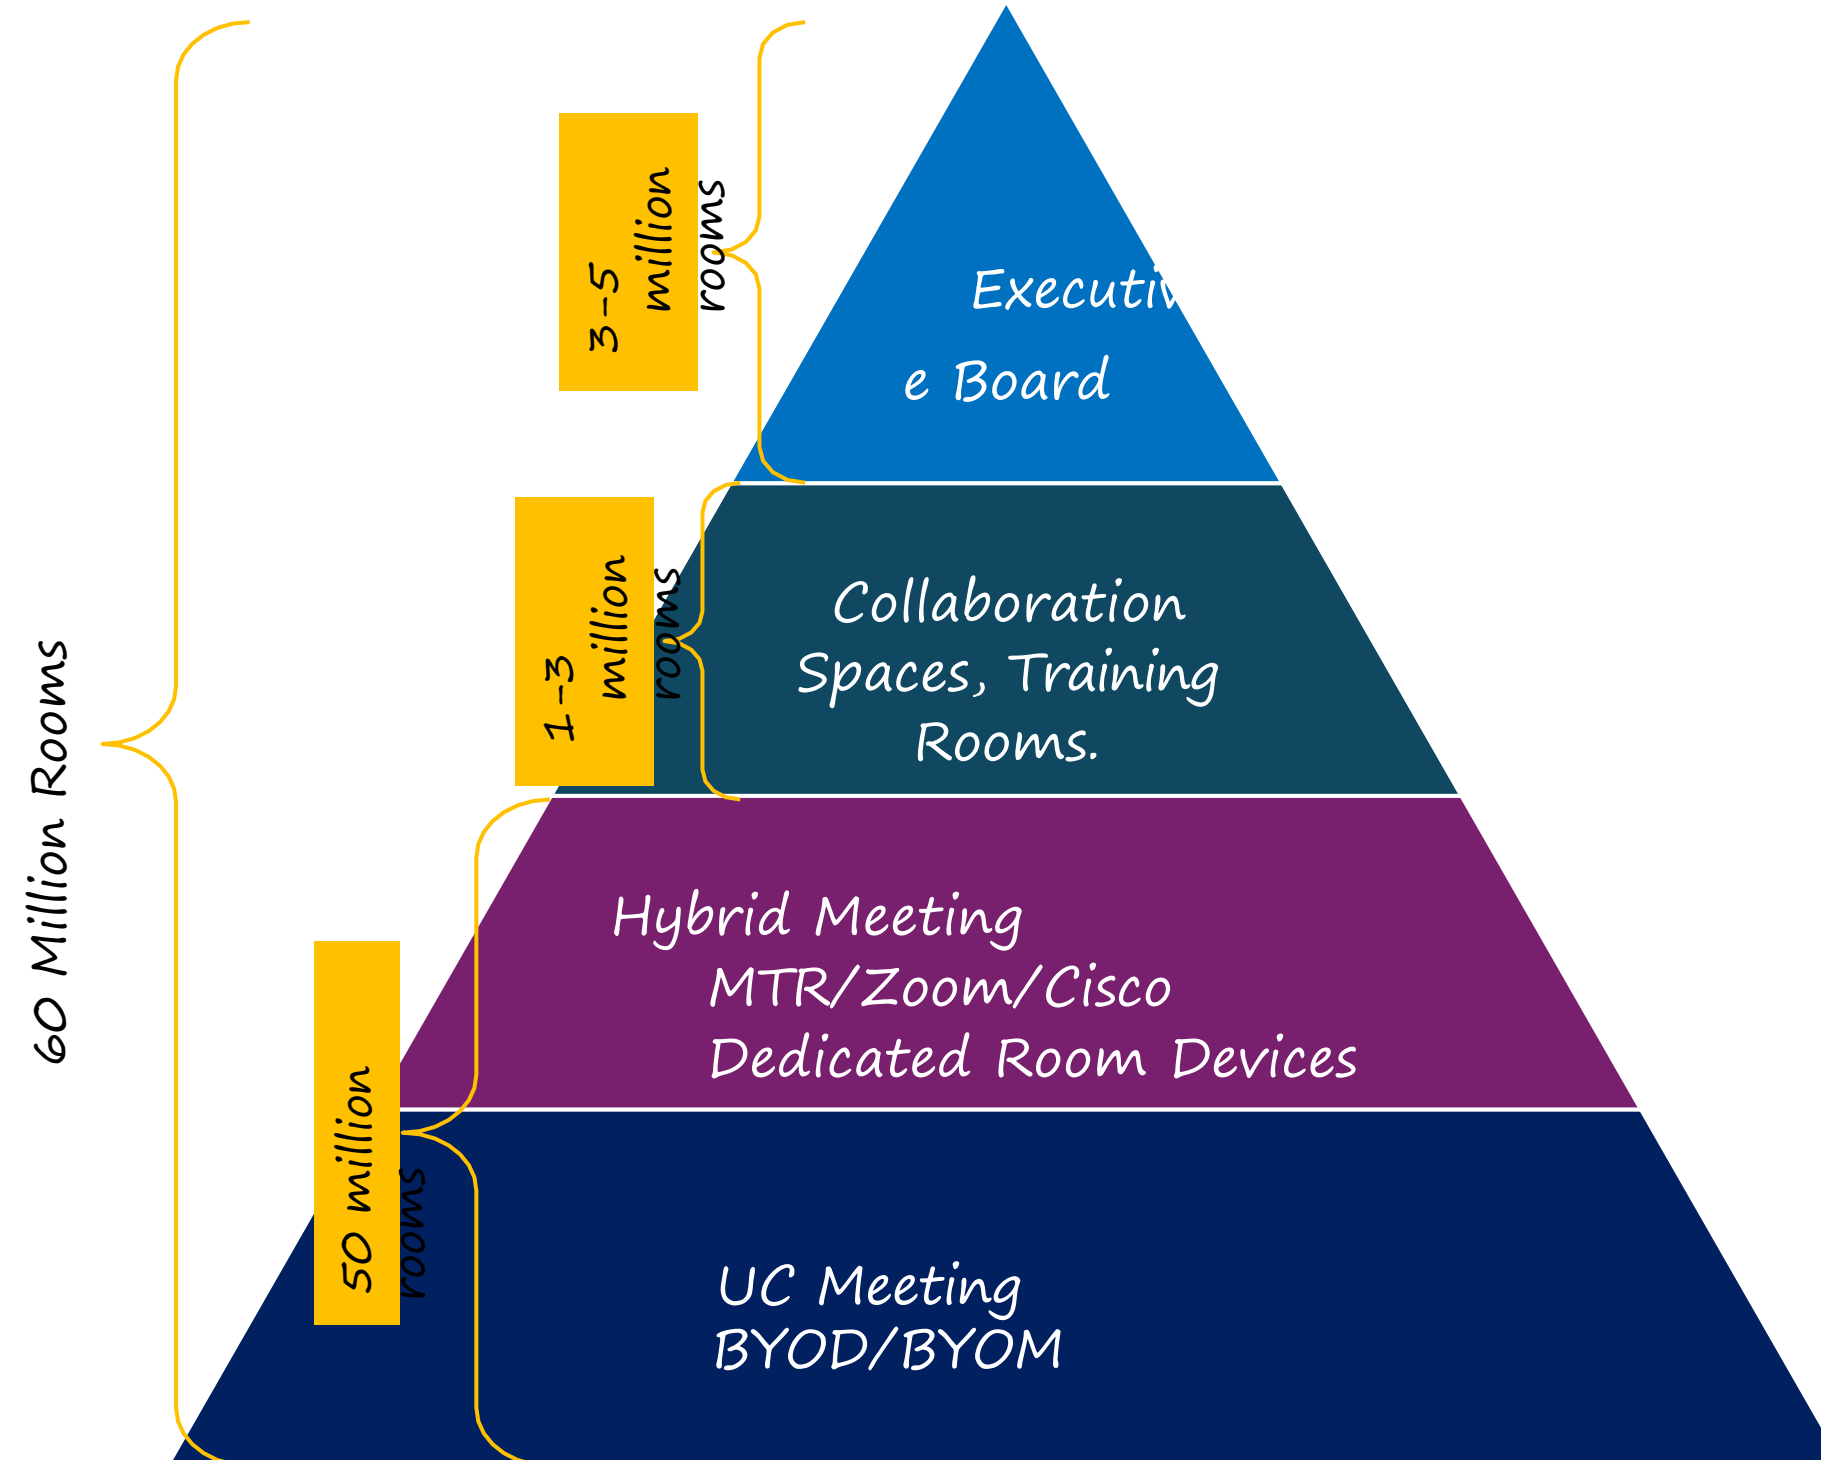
3-5 million rooms

Executiv

e Board

1-3 million rooms

Collaboration Spaces, Training Rooms.

60 Million Rooms

Hybrid Meeting
MTR/Zoom/Cisco
Dedicated Room Devices

50 million rooms

UC Meeting
BYOD/BYOM